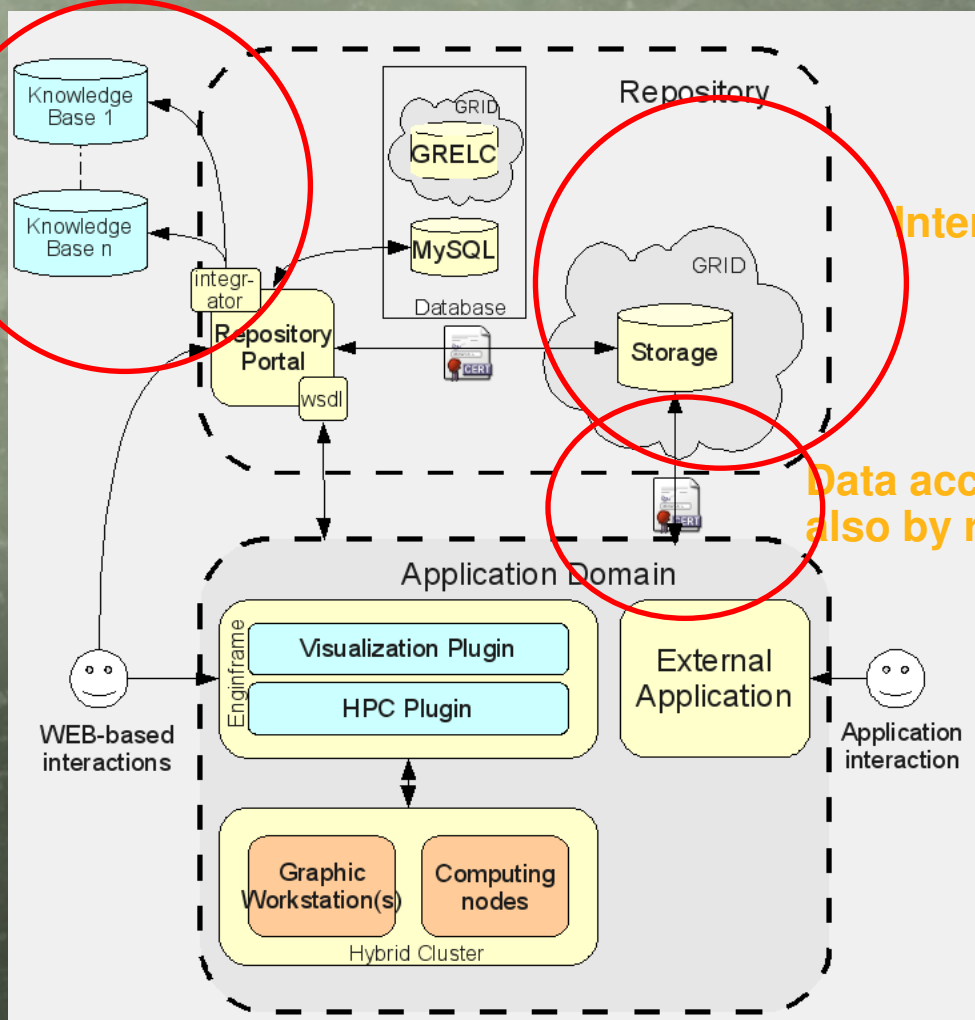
Knowledge Base 1

Knowledge Base n

Repository

GRID

GRELC

MySQL

Database

integrator

Repository Portal

wsdl

CERT

GRID

Storage

Inter

Data acc
also by r

CERT

Application Domain

Enginframe

Visualization Plugin

HPC Plugin

External Application

WEB-based interactions

Application interaction

Graphic Workstation(s)

Computing nodes

Hybrid Cluster